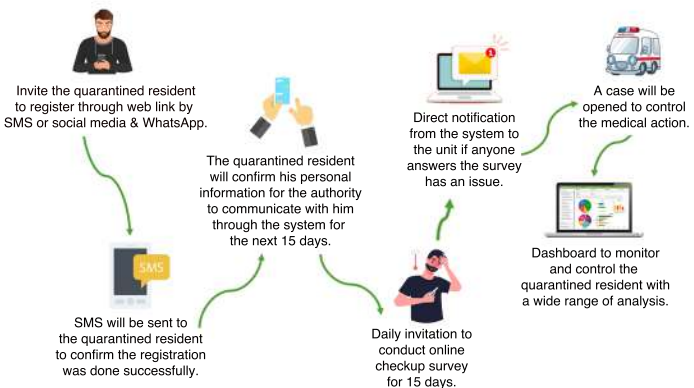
Invite the quarantined resident to register through web link by SMS or social media & WhatsApp.

SMS

SMS will be sent to the quarantined resident to confirm the registration was done successfully.

The quarantined resident will confirm his personal information for the authority to communicate with him through the system for the next 15 days.

Daily invitation to conduct online checkup survey for 15 days.

1

Direct notification from the system to the unit if anyone answers the survey has an issue.

A case will be opened to control the medical action.

Dashboard to monitor and control the quarantined resident with a wide range of analysis.